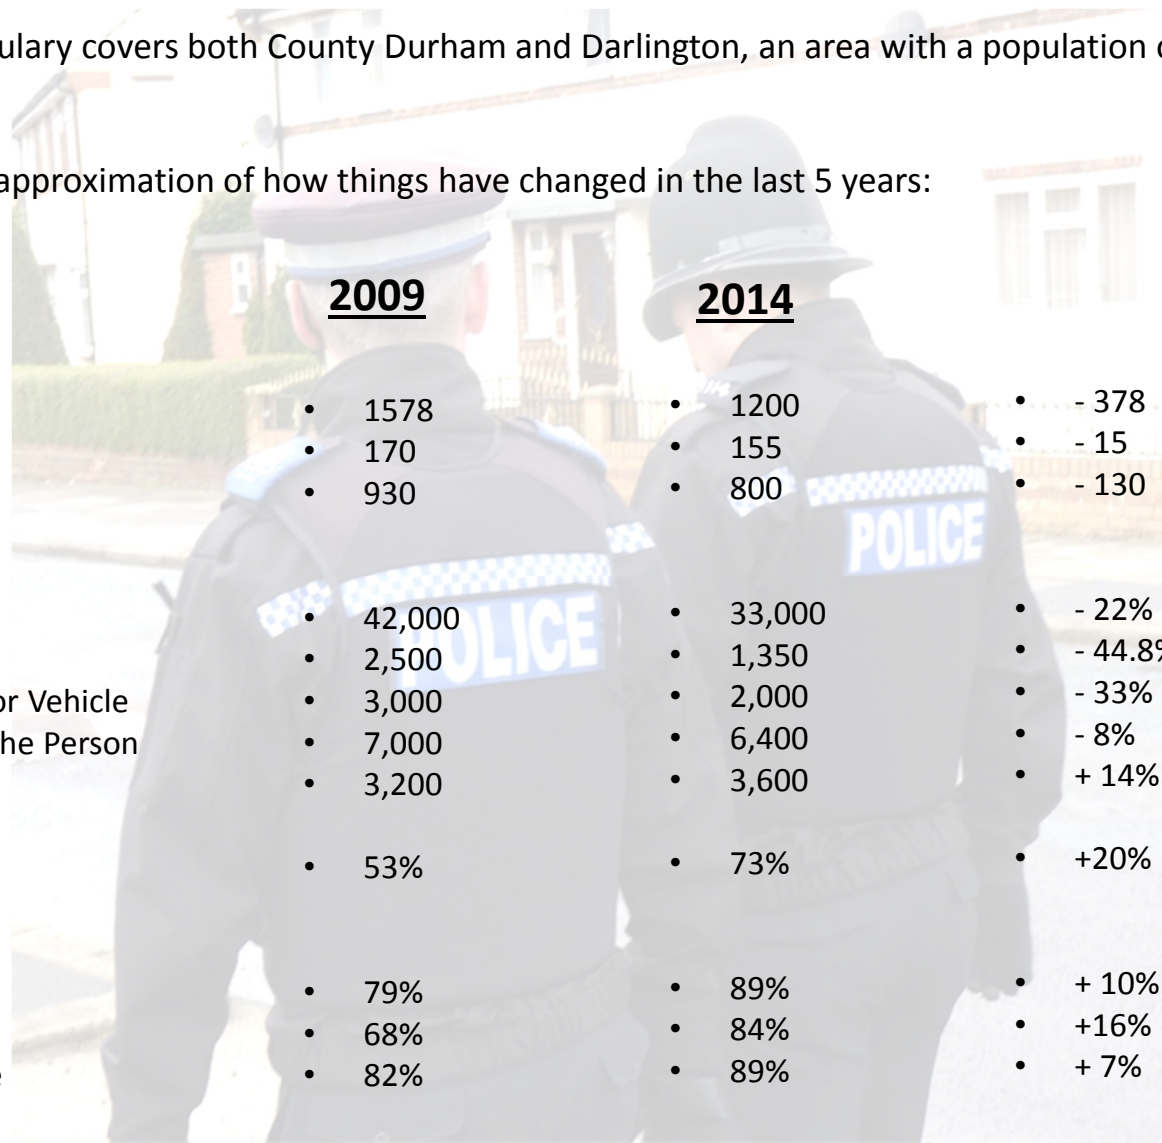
ulary covers both County Durham and Darlington, an area with a population o

approximation of how things have changed in the last 5 years:

2009

2014

- 1578
- 170
- 930

- 1200
- 155
- 800

- - 378
- - 15
- - 130

POLICE

POLICE

- 42,000
- 2,500
- 3,000
- 7,000
- 3,200

- 33,000
- 1,350
- 2,000
- 6,400
- 3,600

- - 22%
- - 44.8%
- - 33%
- - 8%
- + 14%

or Vehicle
he Person

- 53%

- 73%

- +20%

- 79%
- 68%
- 82%

- 89%
- 84%
- 89%

- + 10%
- +16%
- + 7%